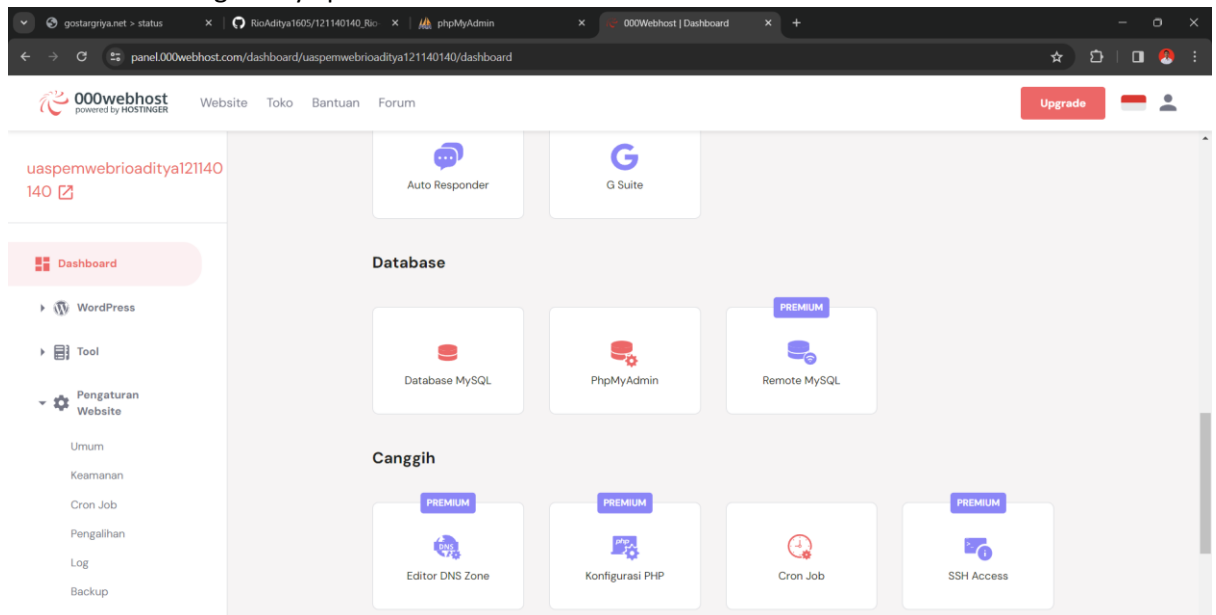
gostargriya.net > status
RioAditya1605/121140140_Rio
phpMyAdmin
000Webhost | Dashboard
panel.000webhost.com/dashboard/uaspemwebrioaditya121140140/dashboard

000webhost powered by HOSTINGER
Website Toko Bantuan Forum
Upgrade

uaspemwebrioaditya121140140

Dashboard
WordPress
Tool
Pengaturan Website
Umum
Keamanan
Cron Job
Pengalihan
Log
Backup

Auto Responder
G Suite

Database

Database MySQL
PhpMyAdmin
PREMIUM
Remote MySQL

Canggih

PREMIUM
Editor DNS Zone
PREMIUM
Konfigurasi PHP
Cron Job
PREMIUM
SSH Access